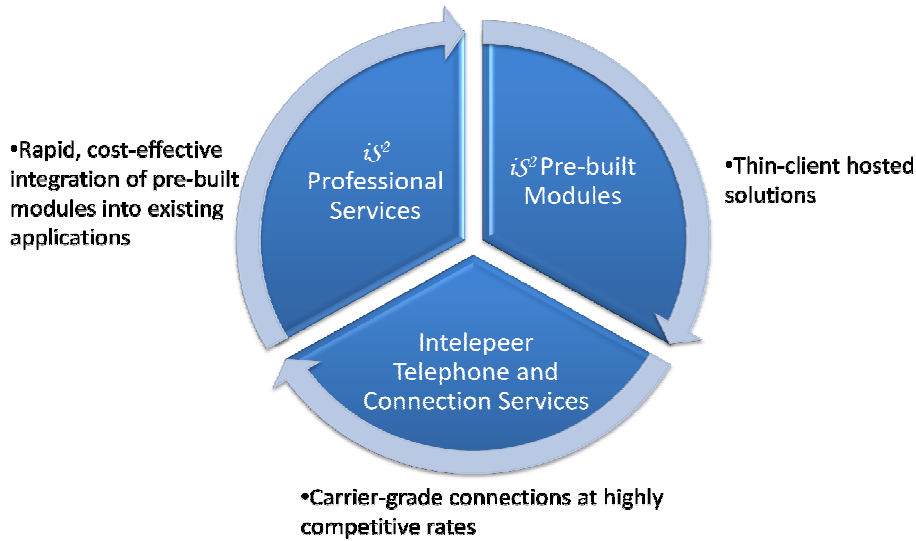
•Rapid, cost-effective integration of pre-built modules into existing applications

$iS^2$ Professional Services

$iS^2$ Pre-built Modules

•Thin-client hosted solutions

Intelepeer Telephone and Connection Services

•Carrier-grade connections at highly competitive rates